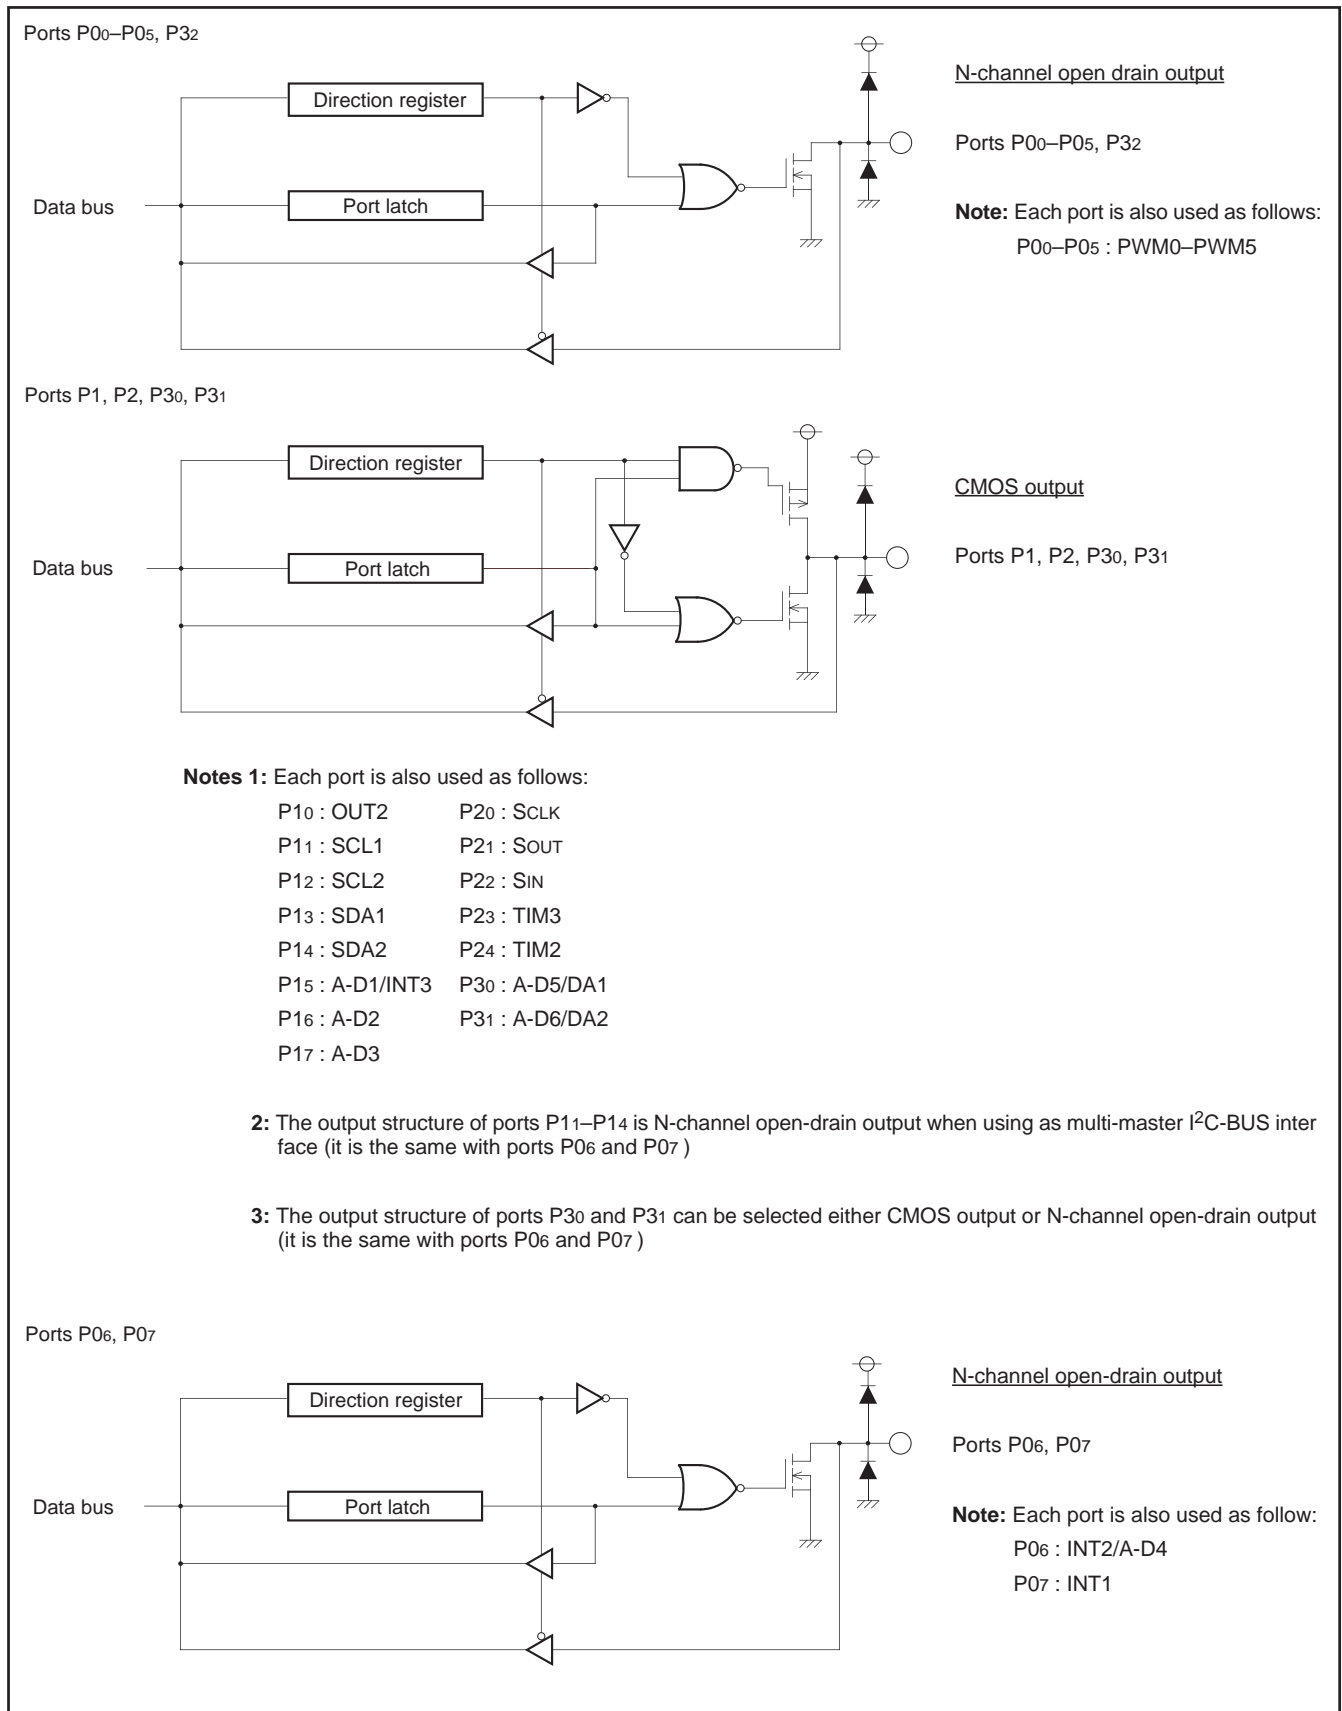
Ports $P0_0$–$P0_5$, $P3_2$

Direction register

Data bus

Port latch

N-channel open drain output

Ports $P0_0$–$P0_5$, $P3_2$

**Note:** Each port is also used as follows:
$P0_0$–$P0_5$ : PWM0–PWM5

Ports P1, P2, $P3_0$, $P3_1$

Direction register

Data bus

Port latch

CMOS output

Ports P1, P2, $P3_0$, $P3_1$

**Notes 1:** Each port is also used as follows:

$P1_0$ : OUT2
$P1_1$ : SCL1
$P1_2$ : SCL2
$P1_3$ : SDA1
$P1_4$ : SDA2
$P1_5$ : A-D1/INT3
$P1_6$ : A-D2
$P1_7$ : A-D3

$P2_0$ : SCLK
$P2_1$ : SOUT
$P2_2$ : SIN
$P2_3$ : TIM3
$P2_4$ : TIM2
$P3_0$ : A-D5/DA1
$P3_1$ : A-D6/DA2

**2:** The output structure of ports $P1_1$–$P1_4$ is N-channel open-drain output when using as multi-master $I^2$C-BUS inter face (it is the same with ports $P0_6$ and $P0_7$ )

**3:** The output structure of ports $P3_0$ and $P3_1$ can be selected either CMOS output or N-channel open-drain output (it is the same with ports $P0_6$ and $P0_7$ )

Ports $P0_6$, $P0_7$

Direction register

Data bus

Port latch

N-channel open-drain output

Ports $P0_6$, $P0_7$

**Note:** Each port is also used as follow:
$P0_6$ : INT2/A-D4
$P0_7$ : INT1